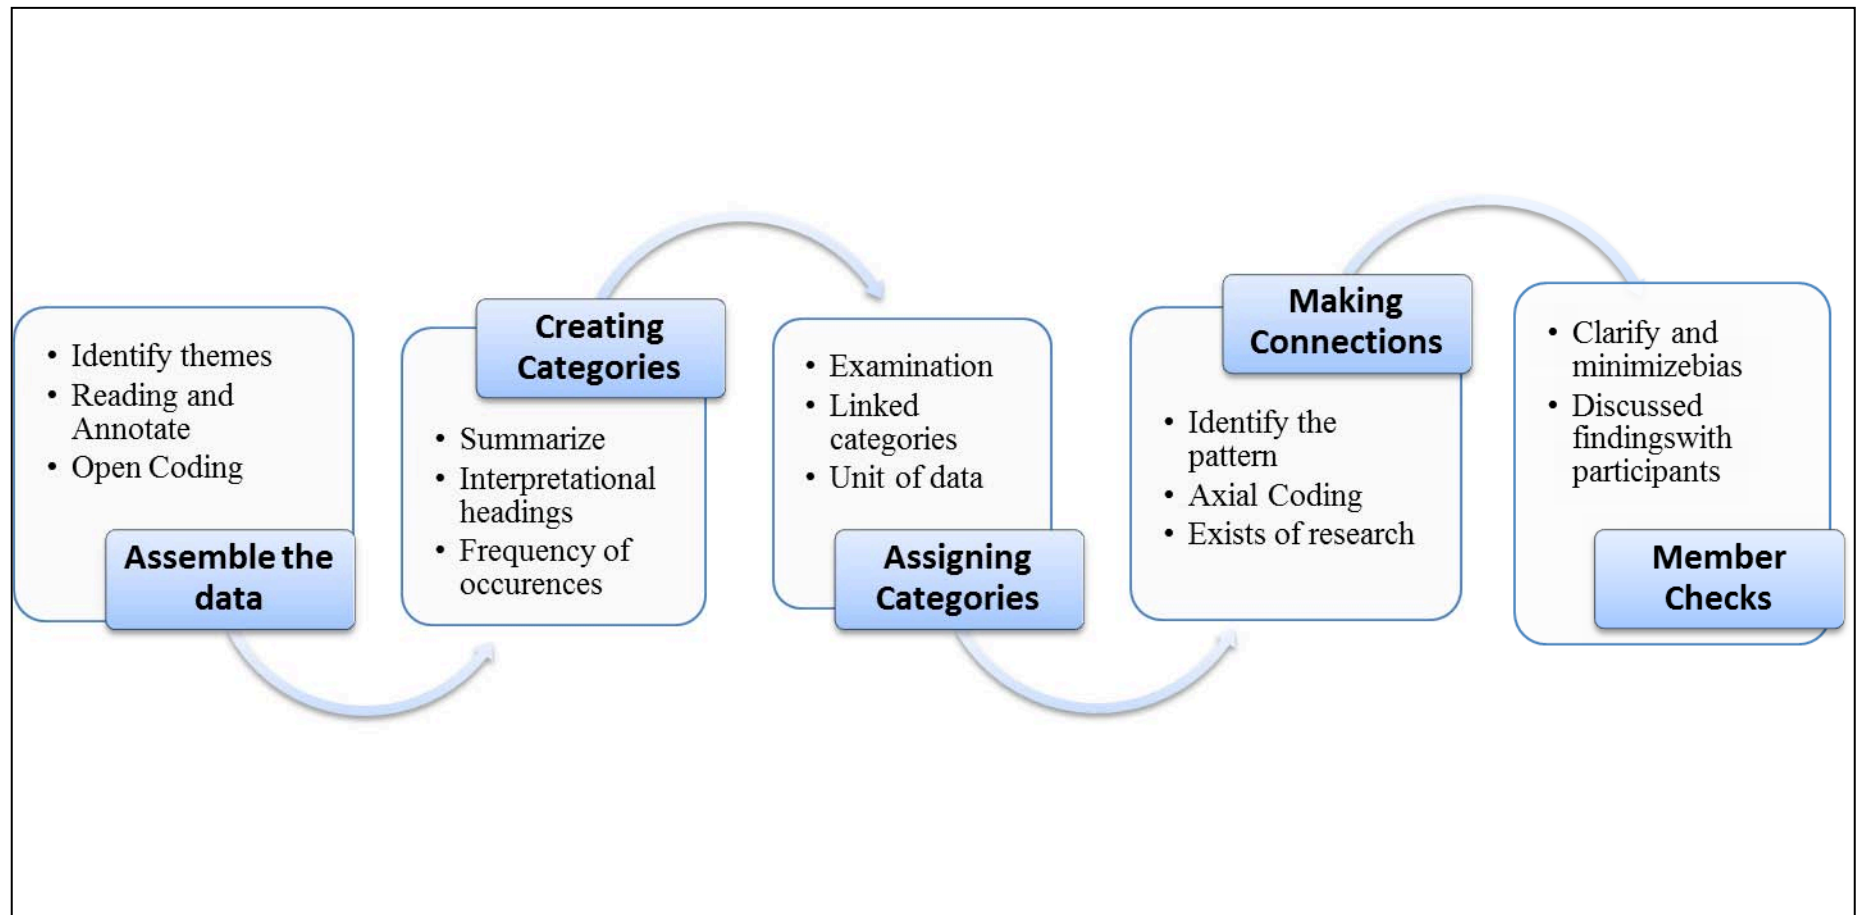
• Identify themes
• Reading and Annotate
• Open Coding

Assemble the data

Creating Categories

• Summarize
• Interpretational headings
• Frequency of occurences

• Examination
• Linked categories
• Unit of data

Assigning Categories

Making Connections

• Identify the pattern
• Axial Coding
• Exists of research

• Clarify and minimizebias
• Discussed findingswith participants

Member Checks